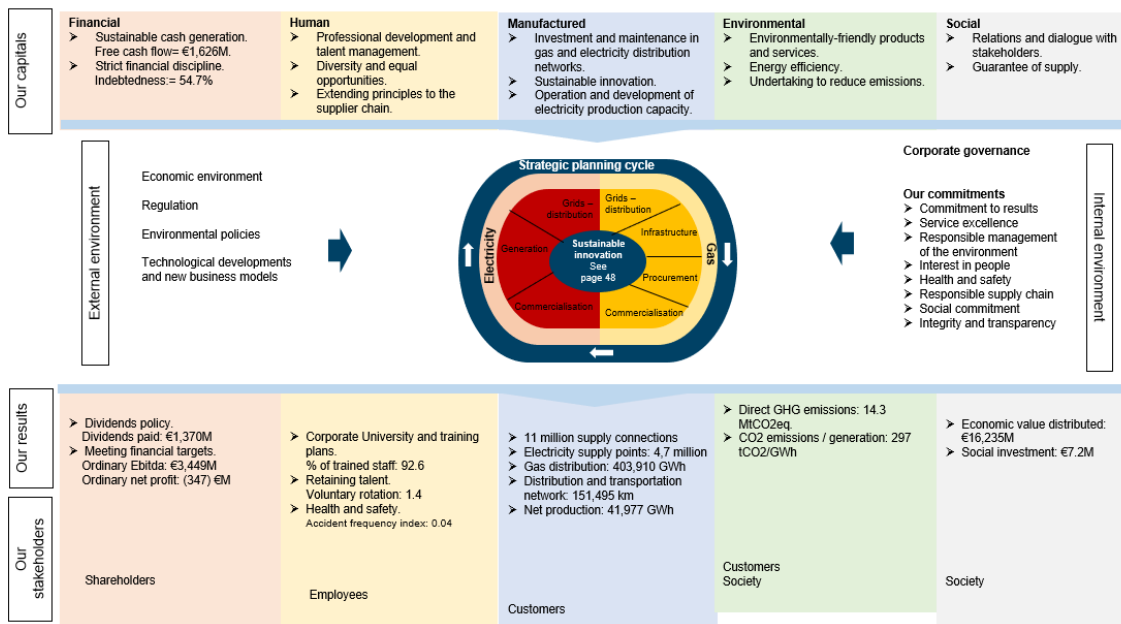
Our capitals

Financial
➢ Sustainable cash generation. Free cash flow= €1,626M.
➢ Strict financial discipline. Indebtedness:= 54.7%

Human
➢ Professional development and talent management.
➢ Diversity and equal opportunities.
➢ Extending principles to the supplier chain.

Manufactured
➢ Investment and maintenance in gas and electricity distribution networks.
➢ Sustainable innovation.
➢ Operation and development of electricity production capacity.

Environmental
➢ Environmentally-friendly products and services.
➢ Energy efficiency.
➢ Undertaking to reduce emissions.

Social
➢ Relations and dialogue with stakeholders.
➢ Guarantee of supply.

External environment

Economic environment

Regulation

Environmental policies

Technological developments and new business models

Strategic planning cycle

Electricity

Gas

Grids – distribution

Generation

Commercialisation

Grids – distribution

Infrastructure

Procurement

Commercialisation

Sustainable innovation See page 48

Corporate governance

Our commitments
➢ Commitment to results
➢ Service excellence
➢ Responsible management of the environment
➢ Interest in people
➢ Health and safety
➢ Responsible supply chain
➢ Social commitment
➢ Integrity and transparency

Internal environment

Our results

➢ Dividends policy. Dividends paid: €1,370M
➢ Meeting financial targets. Ordinary Ebitda: €3,449M Ordinary net profit: (347) €M

➢ Corporate University and training plans. % of trained staff: 92.6
➢ Retaining talent. Voluntary rotation: 1.4
➢ Health and safety. Accident frequency index: 0.04

➢ 11 million supply connections
➢ Electricity supply points: 4,7 million
➢ Gas distribution: 403,910 GWh
➢ Distribution and transportation network: 151,495 km
➢ Net production: 41,977 GWh

➢ Direct GHG emissions: 14.3 MtCO2eq.
➢ CO2 emissions / generation: 297 tCO2/GWh

➢ Economic value distributed: €16,235M
➢ Social investment: €7.2M

Our stakeholders

Shareholders

Employees

Customers

Customers
Society

Society